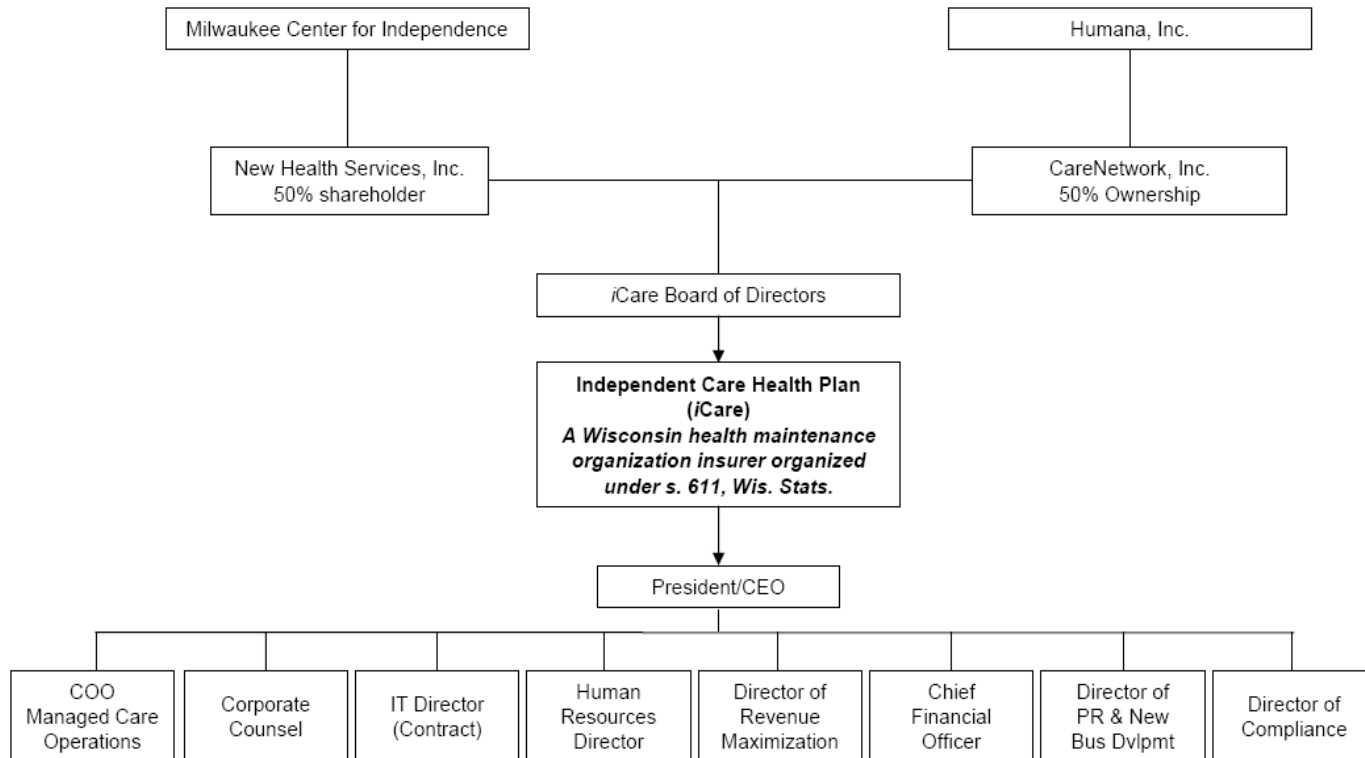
Milwaukee Center for Independence

Humana, Inc.

New Health Services, Inc.
50% shareholder

CareNetwork, Inc.
50% Ownership

iCare Board of Directors

**Independent Care Health Plan (iCare)**
***A Wisconsin health maintenance organization insurer organized under s. 611, Wis. Stats.***

President/CEO

COO Managed Care Operations

Corporate Counsel

IT Director (Contract)

Human Resources Director

Director of Revenue Maximization

Chief Financial Officer

Director of PR & New Bus Dvlpmt

Director of Compliance